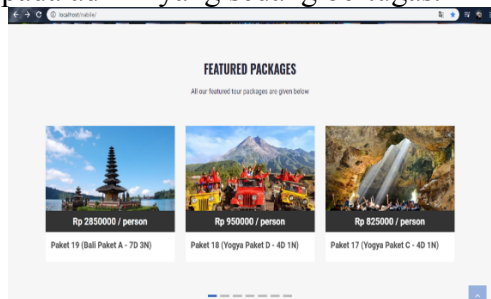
localhost/mobile/

FEATURED PACKAGES

All our featured tour packages are given below

Rp 2850000 / person

Paket 19 (Bali Paket A - 7D 3N)

Rp 950000 / person

Paket 18 (Yogya Paket D - 4D 1N)

Rp 825000 / person

Paket 17 (Yogya Paket C - 4D 1N)